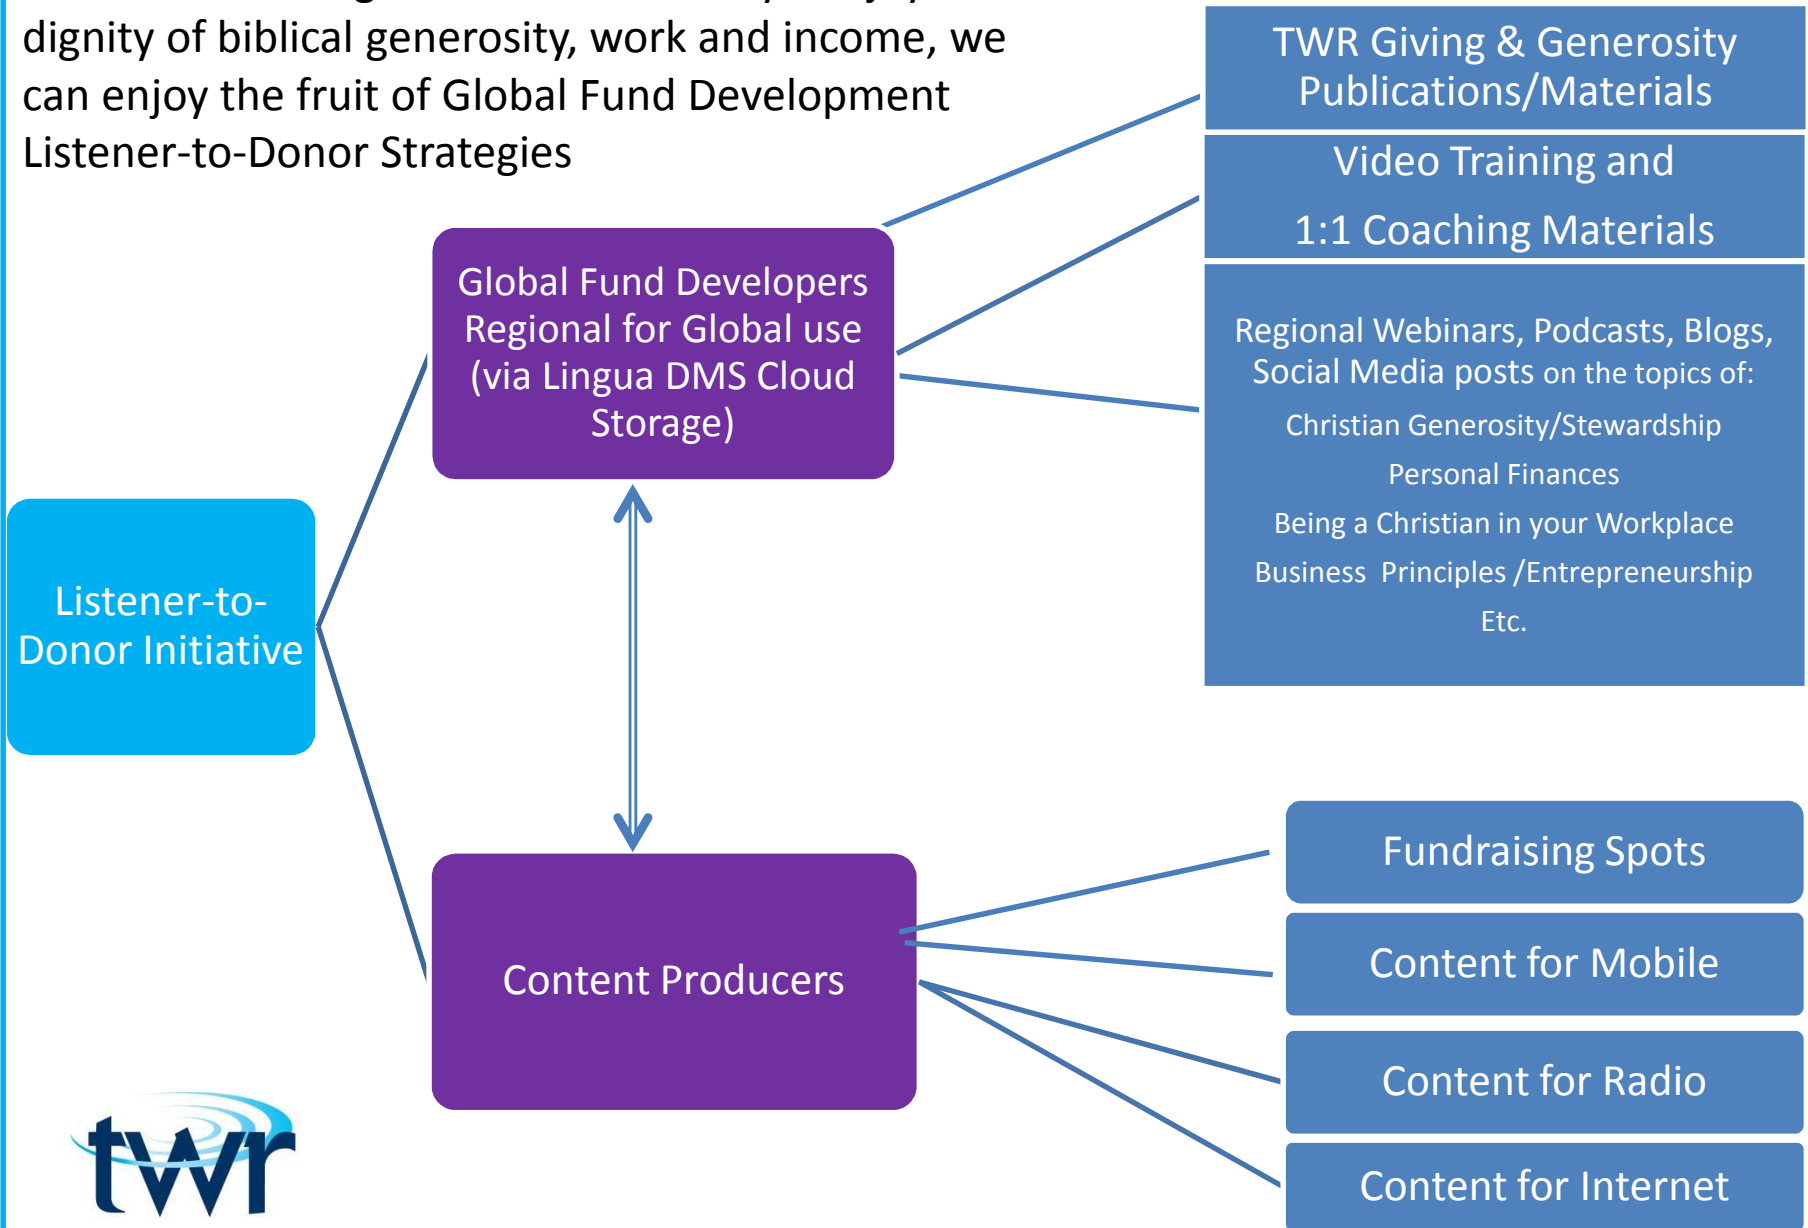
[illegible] dignity of biblical generosity, work and income, we can enjoy the fruit of Global Fund Development Listener-to-Donor Strategies

TWR Giving & Generosity Publications/Materials

Video Training and 1:1 Coaching Materials

Regional Webinars, Podcasts, Blogs, Social Media posts on the topics of:
Christian Generosity/Stewardship
Personal Finances
Being a Christian in your Workplace
Business Principles /Entrepreneurship
Etc.

Global Fund Developers Regional for Global use (via Lingua DMS Cloud Storage)

Listener-to-Donor Initiative

Content Producers

Fundraising Spots

Content for Mobile

Content for Radio

Content for Internet

twr